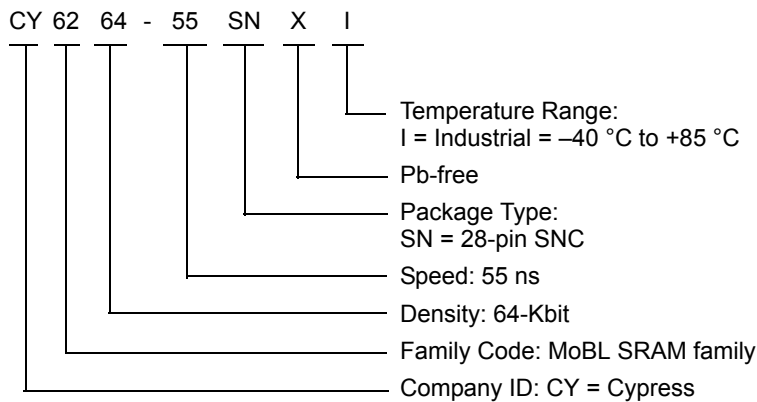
CY 62 64 - 55 SN X I

Temperature Range:
I = Industrial = –40 °C to +85 °C

Pb-free

Package Type:
SN = 28-pin SNC

Speed: 55 ns

Density: 64-Kbit

Family Code: MoBL SRAM family

Company ID: CY = Cypress